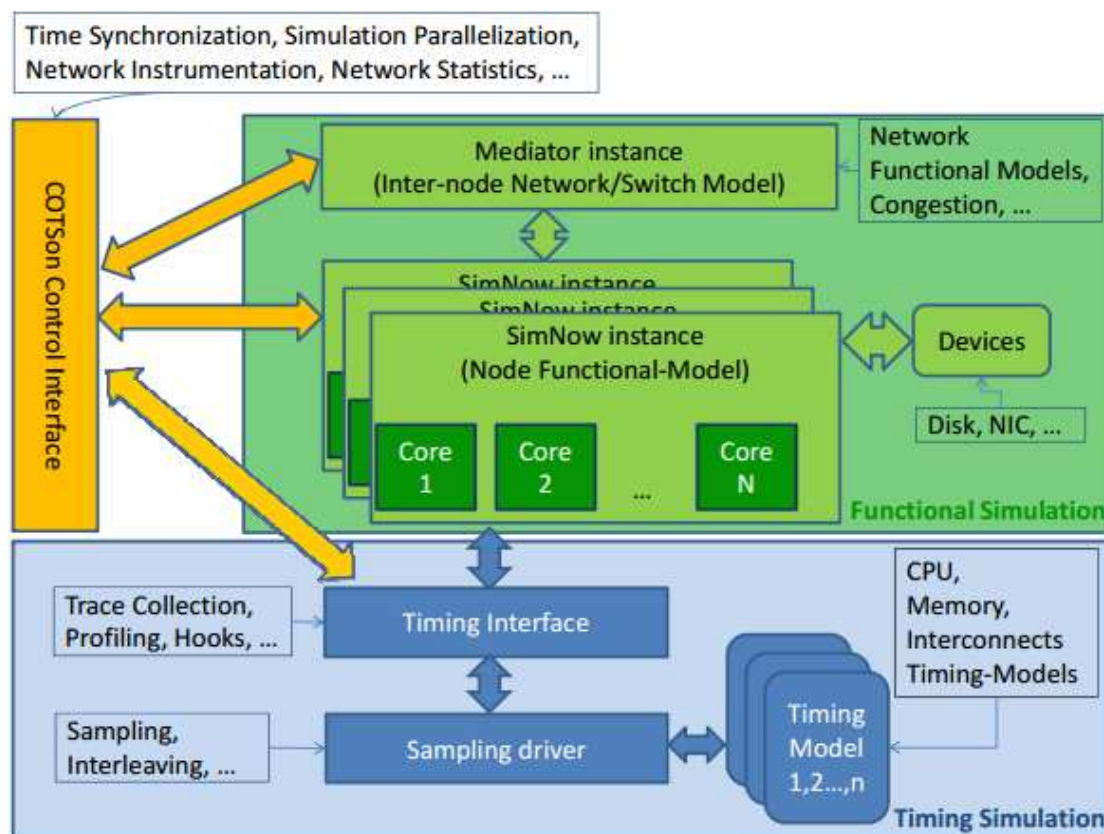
Time Synchronization, Simulation Parallelization, Network Instrumentation, Network Statistics, ...

COTSon Control Interface

Mediator instance
(Inter-node Network/Switch Model)

Network
Functional Models,
Congestion, ...

SimNow instance
SimNow instance
SimNow instance
(Node Functional-Model)

Devices

Disk, NIC, ...

Core
1

Core
2

...

Core
N

Functional Simulation

Trace Collection,
Profiling, Hooks, ...

Timing Interface

CPU,
Memory,
Interconnects
Timing-Models

Sampling,
Interleaving, ...

Sampling driver

Timing
Model
1,2...,n

Timing Simulation